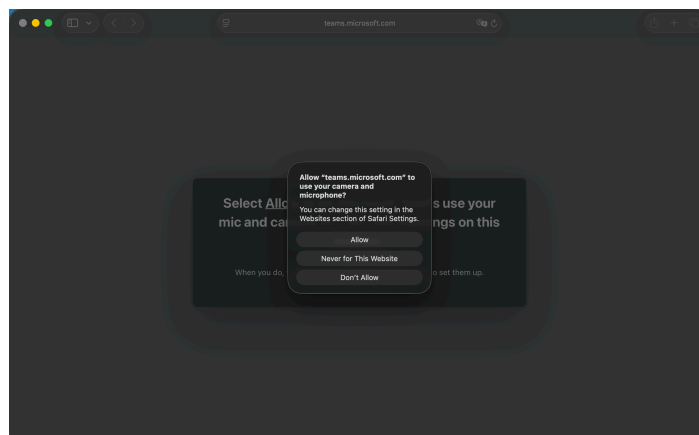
teams.microsoft.com

Select Allo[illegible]s use your mic and ca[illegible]ngs on this

When you do, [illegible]o set them up.

Allow "teams.microsoft.com" to use your camera and microphone?

You can change this setting in the Websites section of Safari Settings.

Allow

Never for This Website

Don't Allow